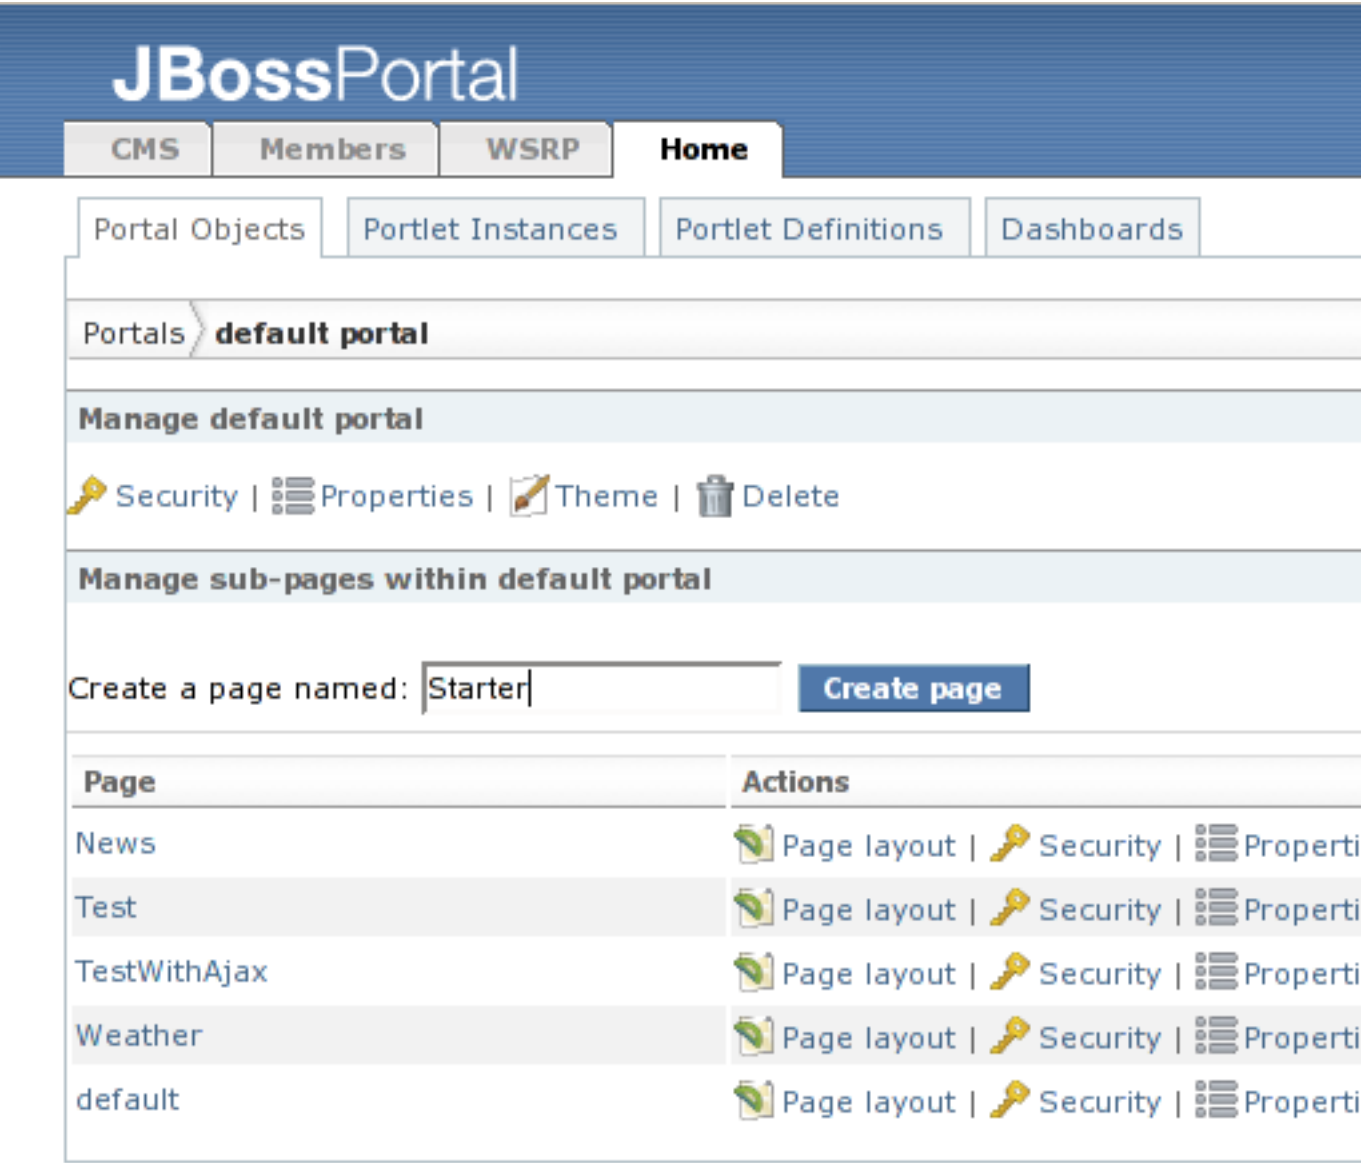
JBossPortal

CMS Members WSRP Home

Portal Objects Portlet Instances Portlet Definitions Dashboards

Portals default portal

Manage default portal

Security | Properties | Theme | Delete

Manage sub-pages within default portal

Create a page named: Starter Create page

| Page | Actions |
|---|---|
| News | Page layout \| Security \| Properti |
| Test | Page layout \| Security \| Properti |
| TestWithAjax | Page layout \| Security \| Properti |
| Weather | Page layout \| Security \| Properti |
| default | Page layout \| Security \| Properti |